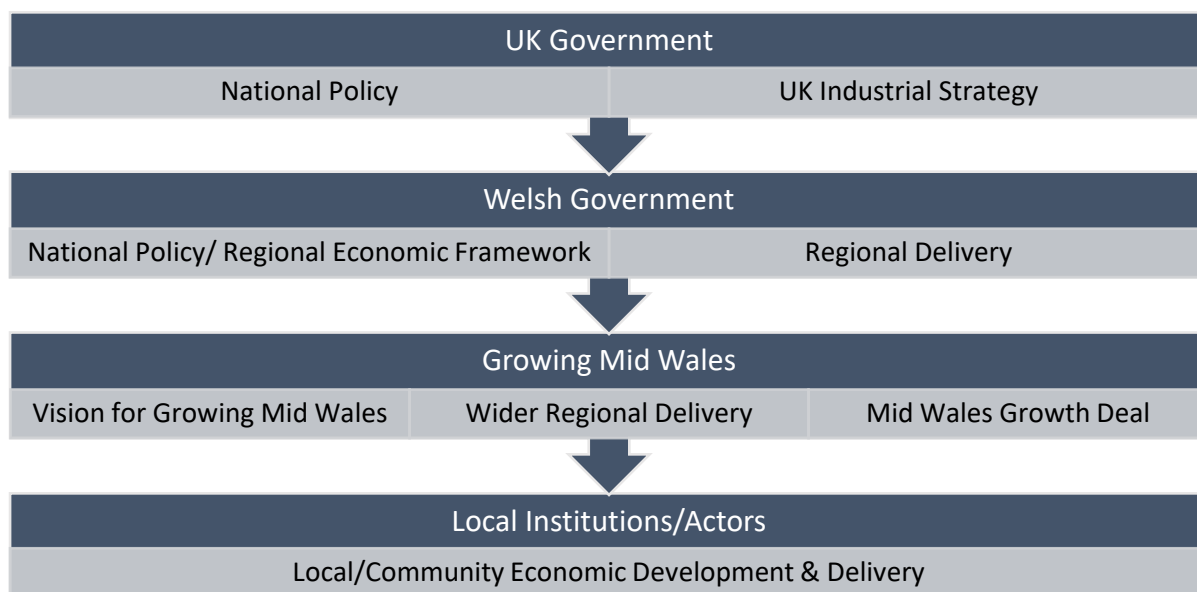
UK Government

National Policy

UK Industrial Strategy

Welsh Government

National Policy/ Regional Economic Framework

Regional Delivery

Growing Mid Wales

Vision for Growing Mid Wales

Wider Regional Delivery

Mid Wales Growth Deal

Local Institutions/Actors

Local/Community Economic Development & Delivery